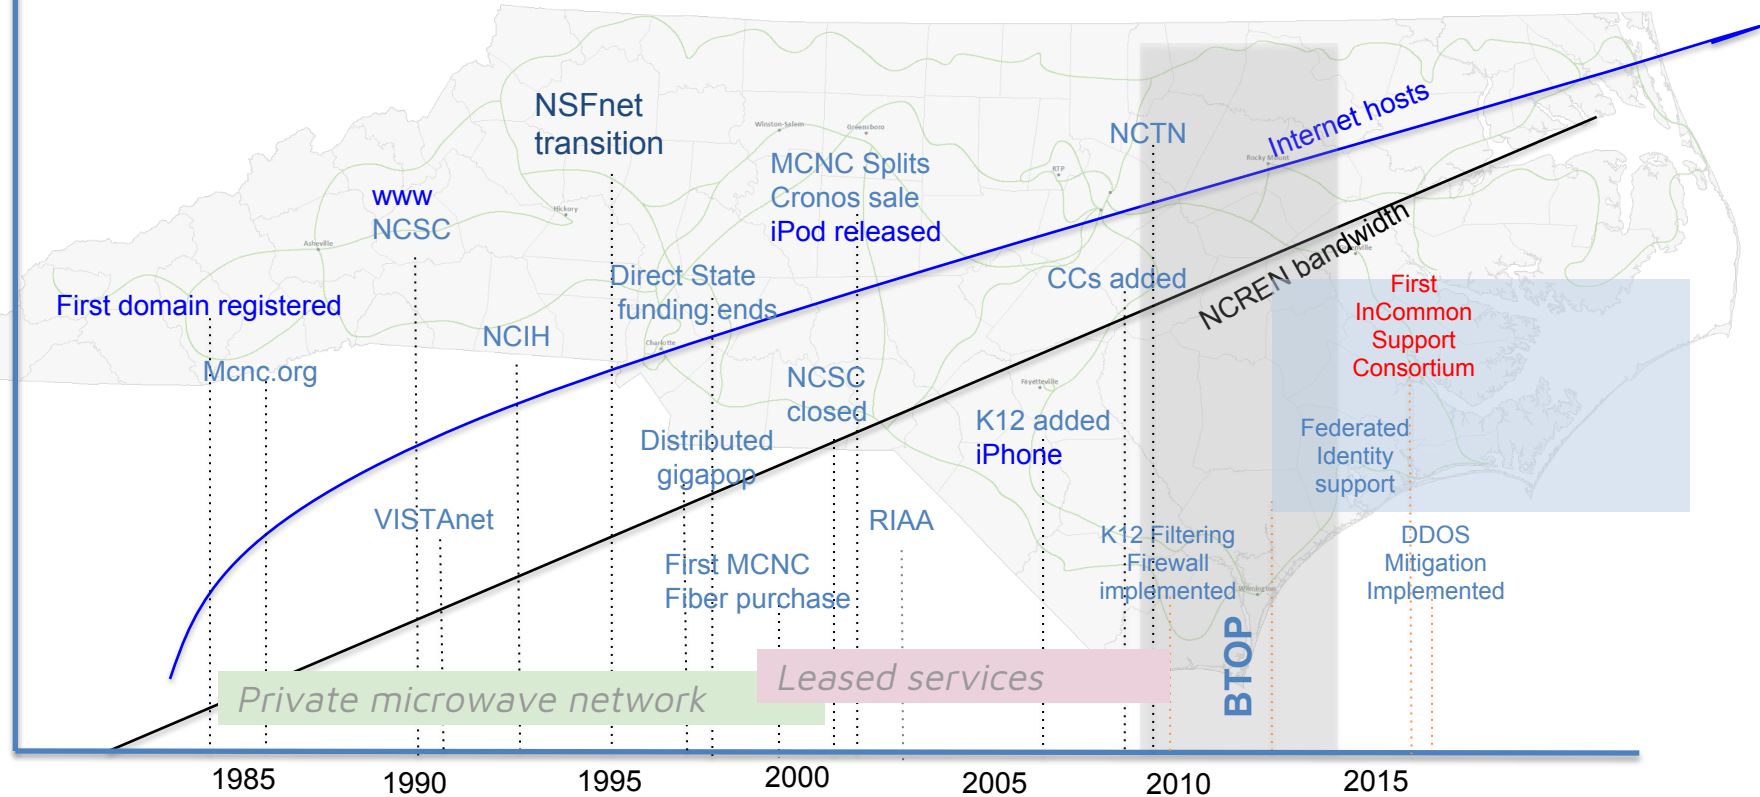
NSFnet transition

www
NCSC

MCNC Splits
Cronos sale
iPod released

NCTN

Internet hosts

First domain registered

Mcnc.org

NCIH

Direct State funding ends

CCs added

NCREN bandwidth

First InCommon Support Consortium

NCSC closed

K12 added
iPhone

Distributed gigapop

Federated Identity support

VISTAnet

RIAA

K12 Filtering Firewall implemented

DDOS Mitigation Implemented

First MCNC Fiber purchase

BTOP

Leased services

Private microwave network

1985
1990
1995
2000
2005
2010
2015